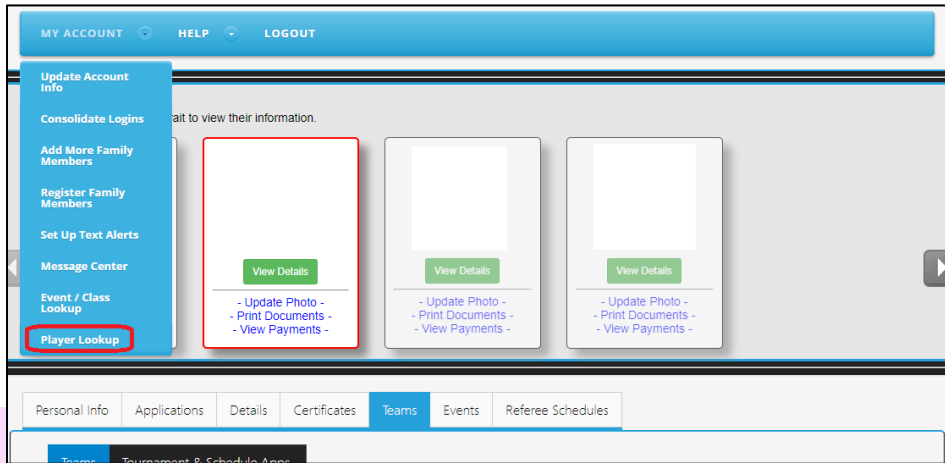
MY ACCOUNT HELP LOGOUT

Update Account Info
Consolidate Logins
Add More Family Members
Register Family Members
Set Up Text Alerts
Message Center
Event / Class Lookup
Player Lookup

ait to view their information.

View Details
- Update Photo -
- Print Documents -
- View Payments -

View Details
- Update Photo -
- Print Documents -
- View Payments -

View Details
- Update Photo -
- Print Documents -
- View Payments -

Personal Info | Applications | Details | Certificates | Teams | Events | Referee Schedules

Teams | Tournament & Schedule Apps